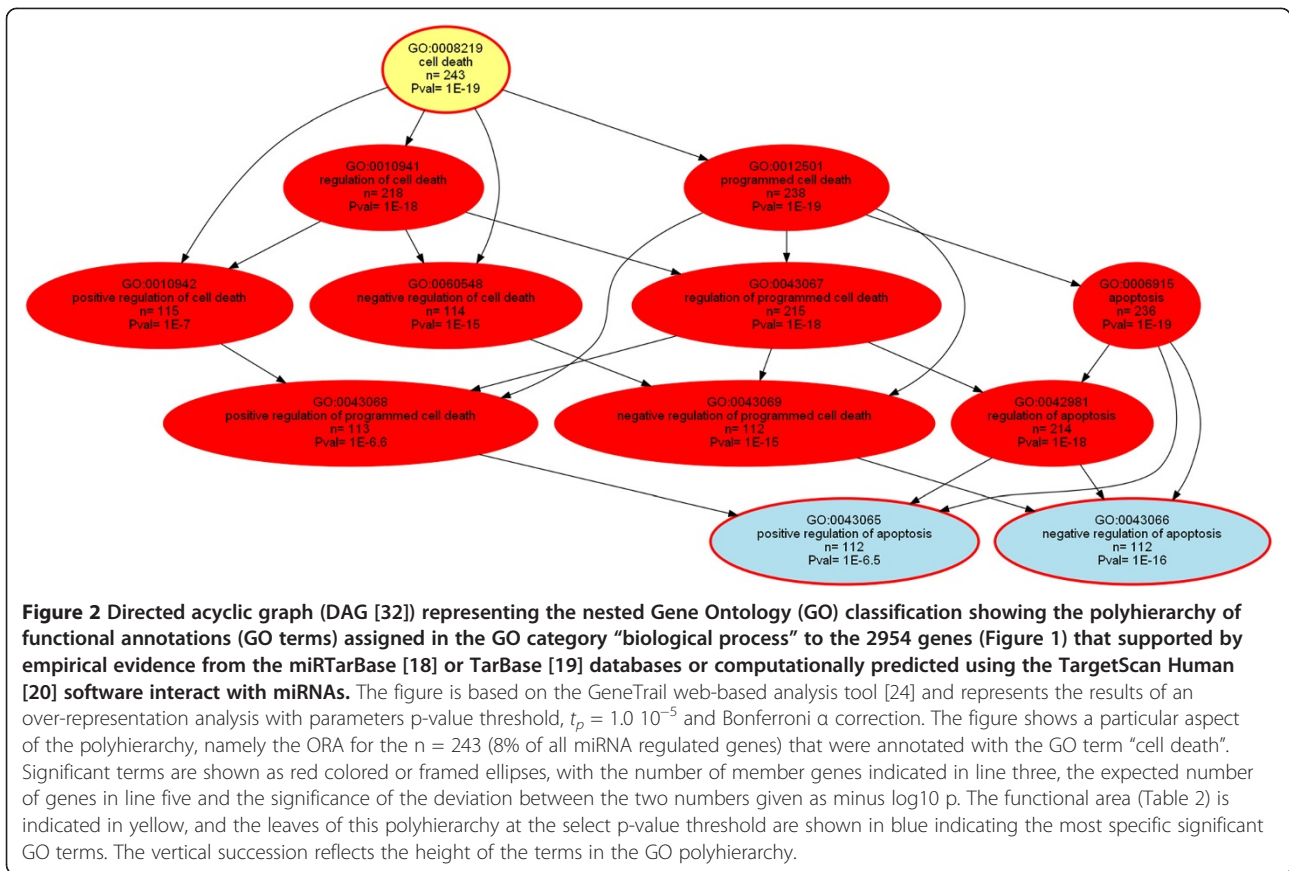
GO:0008219
cell death
n= 243
Pval= 1E-19

GO:0010941
regulation of cell death
n= 218
Pval= 1E-18

GO:0012501
programmed cell death
n= 238
Pval= 1E-19

GO:0010942
positive regulation of cell death
n= 115
Pval= 1E-7

GO:0060548
negative regulation of cell death
n= 114
Pval= 1E-15

GO:0043067
regulation of programmed cell death
n= 215
Pval= 1E-18

GO:0006915
apoptosis
n= 236
Pval= 1E-19

GO:0043068
positive regulation of programmed cell death
n= 113
Pval= 1E-6.6

GO:0043069
negative regulation of programmed cell death
n= 112
Pval= 1E-15

GO:0042981
regulation of apoptosis
n= 214
Pval= 1E-18

GO:0043065
positive regulation of apoptosis
n= 112
Pval= 1E-6.5

GO:0043066
negative regulation of apoptosis
n= 112
Pval= 1E-16

**Figure 2 Directed acyclic graph (DAG [32]) representing the nested Gene Ontology (GO) classification showing the polyhierarchy of functional annotations (GO terms) assigned in the GO category "biological process" to the 2954 genes (Figure 1) that supported by empirical evidence from the miRTarBase [18] or TarBase [19] databases or computationally predicted using the TargetScan Human [20] software interact with miRNAs.** The figure is based on the GeneTrail web-based analysis tool [24] and represents the results of an over-representation analysis with parameters p-value threshold, $t_p = 1.0\ 10^{-5}$ and Bonferroni α correction. The figure shows a particular aspect of the polyhierarchy, namely the ORA for the n = 243 (8% of all miRNA regulated genes) that were annotated with the GO term "cell death". Significant terms are shown as red colored or framed ellipses, with the number of member genes indicated in line three, the expected number of genes in line five and the significance of the deviation between the two numbers given as minus log10 p. The functional area (Table 2) is indicated in yellow, and the leaves of this polyhierarchy at the select p-value threshold are shown in blue indicating the most specific significant GO terms. The vertical succession reflects the height of the terms in the GO polyhierarchy.